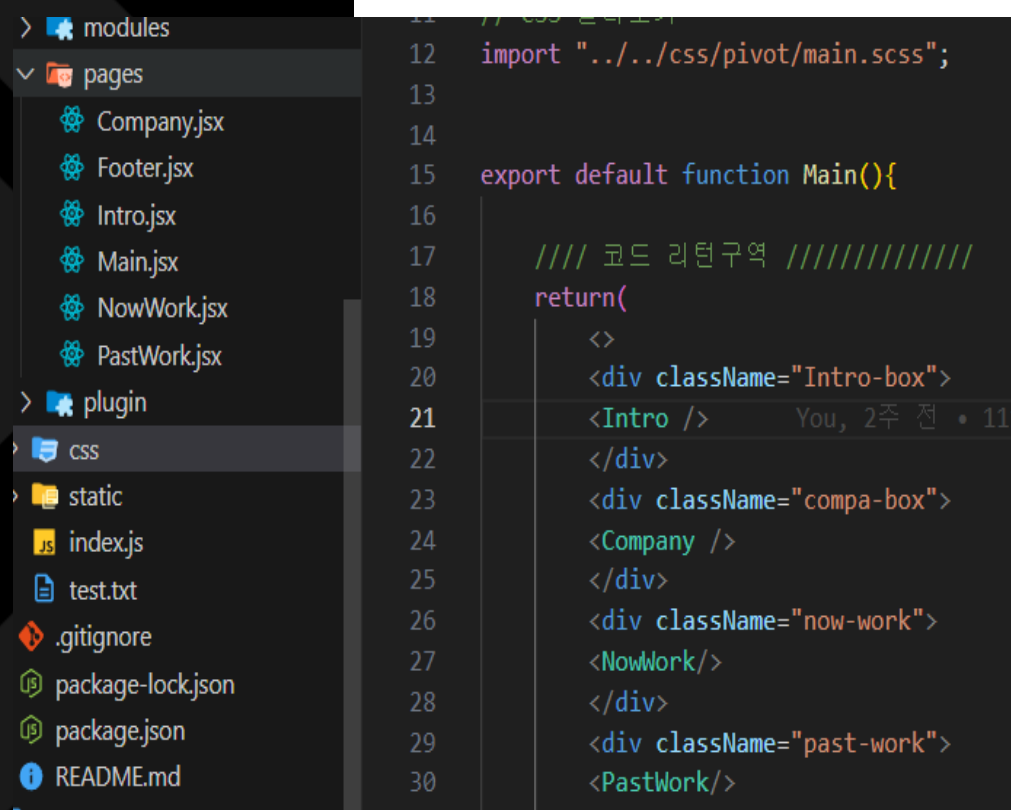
modules
pages
Company.jsx
Footer.jsx
Intro.jsx
Main.jsx
NowWork.jsx
PastWork.jsx
plugin
css
static
index.js
test.txt
.gitignore
package-lock.json
package.json
README.md

11 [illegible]
12 import "../../css/pivot/main.scss";
13
14
15 export default function Main(){
16
17 //// 코드 리턴구역 //////////////
18 return(
19 <>
20 <div className="Intro-box">
21 <Intro /> You, 2주 전 • 11
22 </div>
23 <div className="compa-box">
24 <Company />
25 </div>
26 <div className="now-work">
27 <NowWork/>
28 </div>
29 <div className="past-work">
30 <PastWork/>